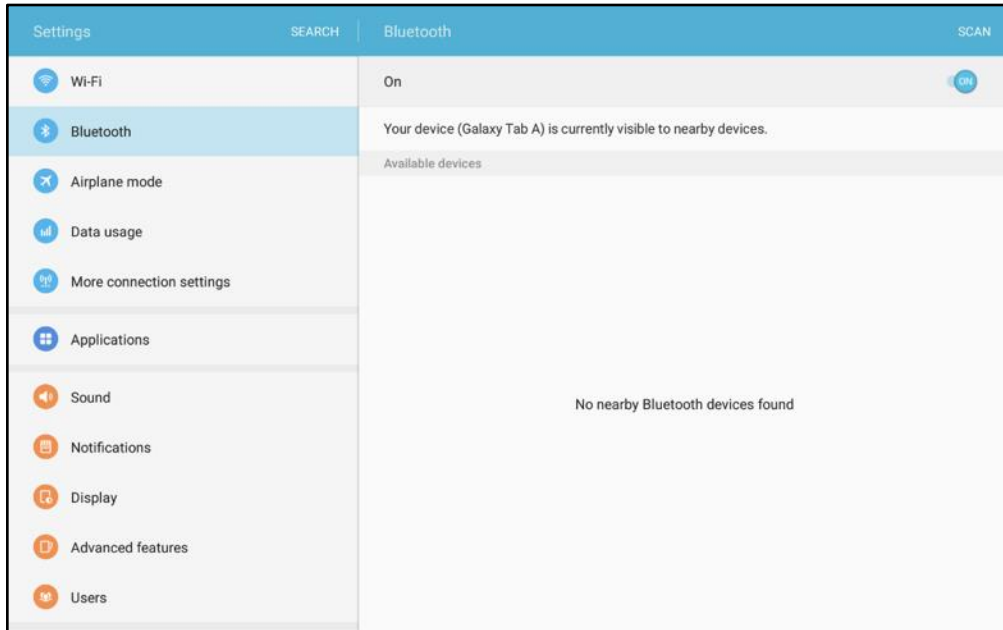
Settings
SEARCH

Wi-Fi
Bluetooth
Airplane mode
Data usage
More connection settings

Applications

Sound
Notifications
Display
Advanced features
Users

Bluetooth
SCAN

On
ON

Your device (Galaxy Tab A) is currently visible to nearby devices.

Available devices

No nearby Bluetooth devices found